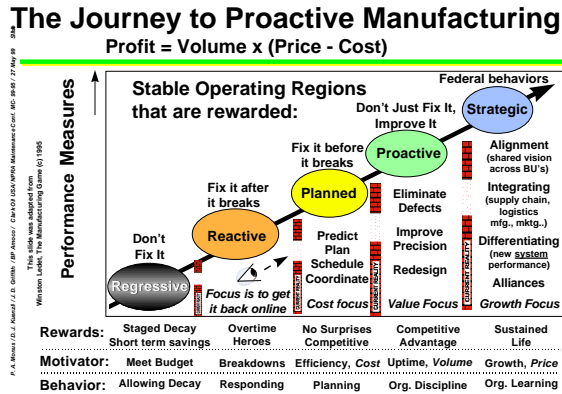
The Journey to Proactive Manufacturing

Profit = Volume x (Price - Cost)

P.A. Moles / D. J. Kuenzli / J.D. Griffith / BP Amoco / ClarkOil USA/NPRA Maintenance Conf. MC-99-95 / 27 May 99

This slide was adapted from Winston Ledet, The Manufacturing Game (c) 1995

Performance Measures

Stable Operating Regions that are rewarded:

Federal behaviors

Don't Just Fix It, Improve It

Strategic

Fix it before it breaks

Proactive

Fix it after it breaks

Planned

Don't Fix It

Reactive

Regressive

Alignment (shared vision across BU's)

Integrating (supply chain, logistics mfg., mktg..)

Differentiating (new system performance)

Alliances

Growth Focus

Eliminate Defects

Improve Precision

Redesign

Value Focus

Predict Plan Schedule Coordinate

Cost focus

Focus is to get it back online

CURRENT REALITY

CURRENT REALITY

CURRENT REALITY

CURRENT REALITY

Rewards: Staged Decay Short term savings | Overtime Heroes | No Surprises Competitive | Competitive Advantage | Sustained Life

Motivator: Meet Budget | Breakdowns | Efficiency, Cost | Uptime, Volume | Growth, Price

Behavior: Allowing Decay | Responding | Planning | Org. Discipline | Org. Learning